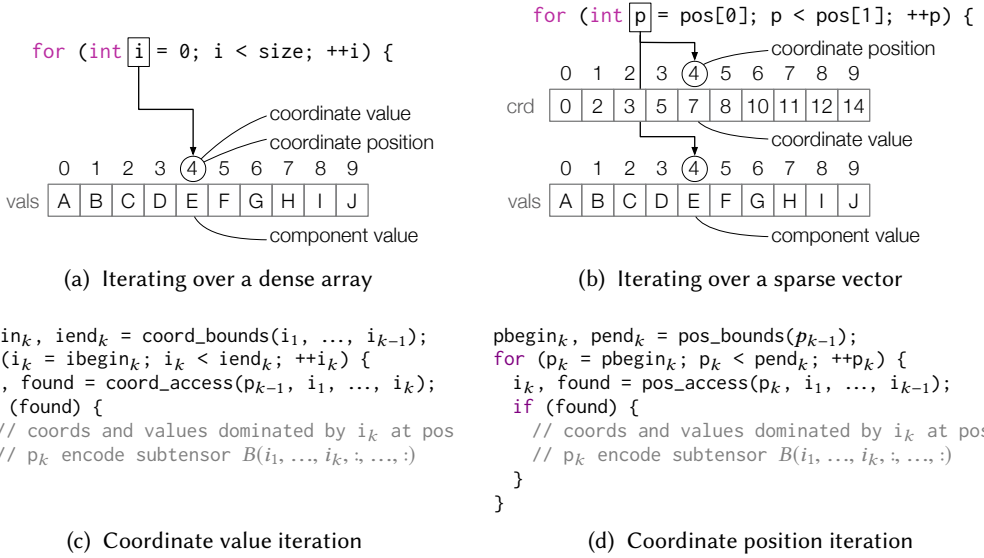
for (int i = 0; i < size; ++i) {

coordinate value
coordinate position

0 1 2 3 4 5 6 7 8 9

| vals | A | B | C | D | E | F | G | H | I | J |
|---|---|---|---|---|---|---|---|---|---|---|

component value

(a) Iterating over a dense array

for (int p = pos[0]; p < pos[1]; ++p) {

coordinate position

0 1 2 3 4 5 6 7 8 9

| crd | 0 | 2 | 3 | 5 | 7 | 8 | 10 | 11 | 12 | 14 |
|---|---|---|---|---|---|---|---|---|---|---|

coordinate value

0 1 2 3 4 5 6 7 8 9

| vals | A | B | C | D | E | F | G | H | I | J |
|---|---|---|---|---|---|---|---|---|---|---|

component value

(b) Iterating over a sparse vector

in$_k$, iend$_k$ = coord_bounds(i$_1$, …, i$_{k-1}$);
(i$_k$ = ibegin$_k$; i$_k$ < iend$_k$; ++i$_k$) {
, found = coord_access(p$_{k-1}$, i$_1$, …, i$_k$);
(found) {
// coords and values dominated by i$_k$ at pos
// p$_k$ encode subtensor $B(i_1, \ldots, i_k, :, \ldots, :)$

(c) Coordinate value iteration

pbegin$_k$, pend$_k$ = pos_bounds($p_{k-1}$);
for (p$_k$ = pbegin$_k$; p$_k$ < pend$_k$; ++p$_k$) {
  i$_k$, found = pos_access(p$_k$, i$_1$, …, i$_{k-1}$);
  if (found) {
    // coords and values dominated by i$_k$ at pos
    // p$_k$ encode subtensor $B(i_1, \ldots, i_k, :, \ldots, :)$
  }
}

(d) Coordinate position iteration